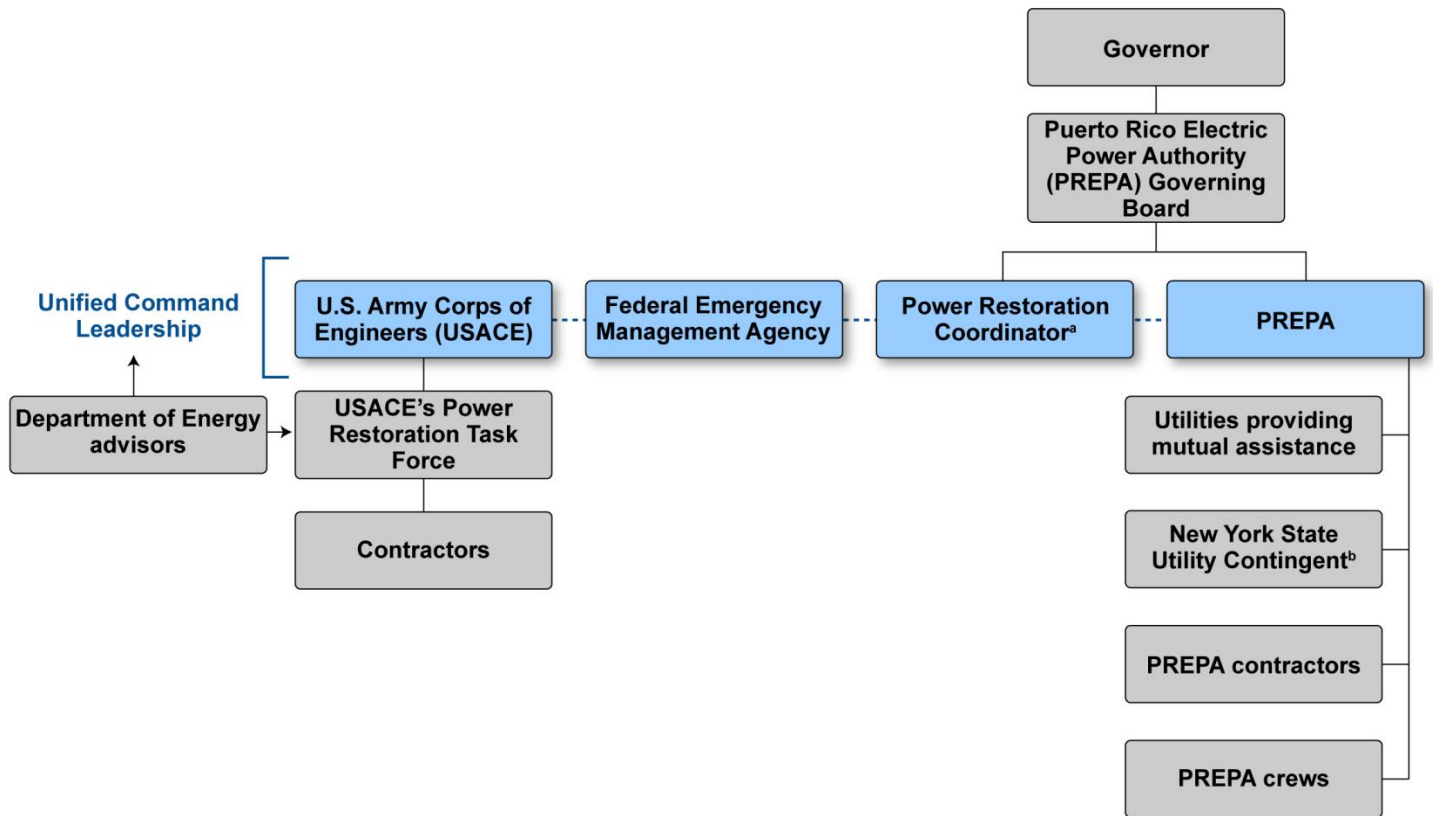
Governor

Puerto Rico Electric Power Authority (PREPA) Governing Board

Unified Command Leadership

U.S. Army Corps of Engineers (USACE)

Federal Emergency Management Agency

Power Restoration Coordinator$^{a}$

PREPA

Department of Energy advisors

USACE's Power Restoration Task Force

Contractors

Utilities providing mutual assistance

New York State Utility Contingent$^{b}$

PREPA contractors

PREPA crews